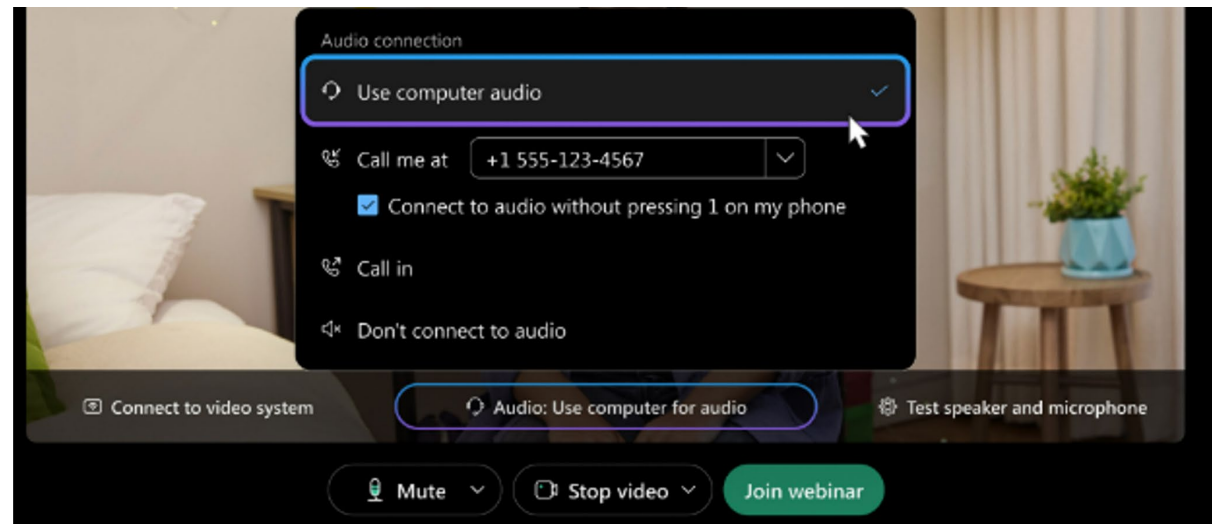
Audio connection

Use computer audio

Call me at

+1 555-123-4567

Connect to audio without pressing 1 on my phone

Call in

Don't connect to audio

Connect to video system

Audio: Use computer for audio

Test speaker and microphone

Mute

Stop video

Join webinar